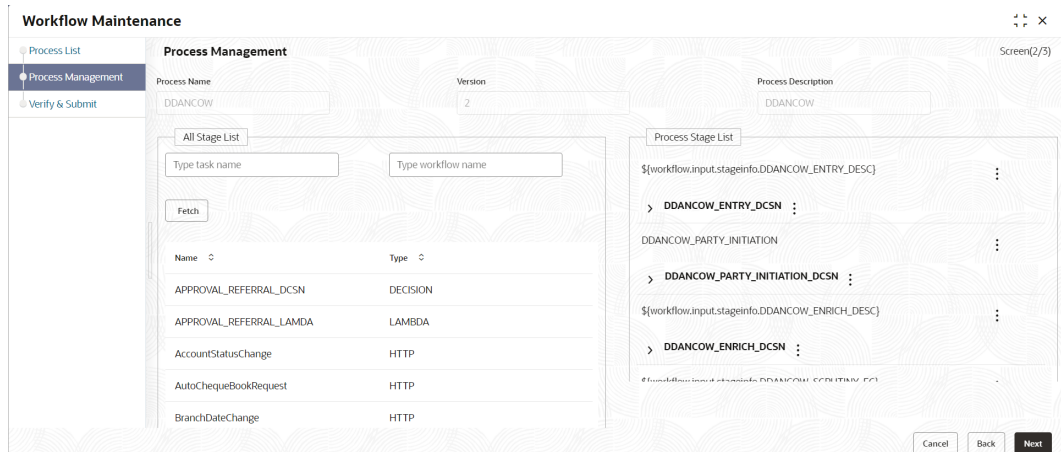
Workflow Maintenance

Process List
Process Management
Verify & Submit

Process Management

Screen(2/3)

Process Name
DDANCOW

Version
2

Process Description
DDANCOW

All Stage List

Type task name

Type workflow name

Fetch

| Name | Type |
|---|---|
| APPROVAL_REFERRAL_DCSN | DECISION |
| APPROVAL_REFERRAL_LAMDA | LAMBDA |
| AccountStatusChange | HTTP |
| AutoChequeBookRequest | HTTP |
| BranchDateChange | HTTP |

Process Stage List

${workflow.input.stageinfo.DDANCOW_ENTRY_DESC}

DDANCOW_ENTRY_DCSN

DDANCOW_PARTY_INITIATION

DDANCOW_PARTY_INITIATION_DCSN

${workflow.input.stageinfo.DDANCOW_ENRICH_DESC}

DDANCOW_ENRICH_DCSN

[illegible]

Cancel
Back
Next